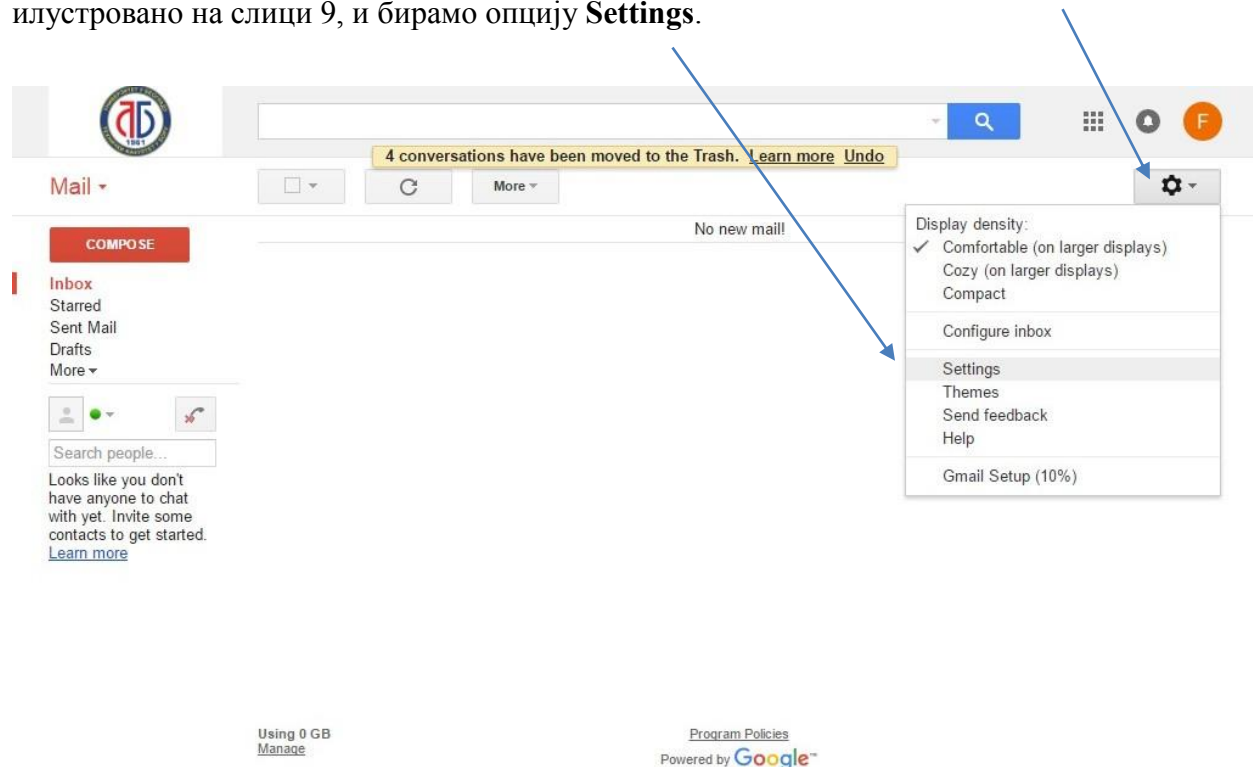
илустровано на слици 9, и бирамо опцију **Settings**.

4 conversations have been moved to the Trash. Learn more Undo

F

Mail

More

No new mail!

COMPOSE

Inbox
Starred
Sent Mail
Drafts
More

Search people...

Looks like you don't have anyone to chat with yet. Invite some contacts to get started. Learn more

Display density:
✓ Comfortable (on larger displays)
Cozy (on larger displays)
Compact

Configure inbox

Settings
Themes
Send feedback
Help

Gmail Setup (10%)

Using 0 GB
Manage

Program Policies
Powered by Google